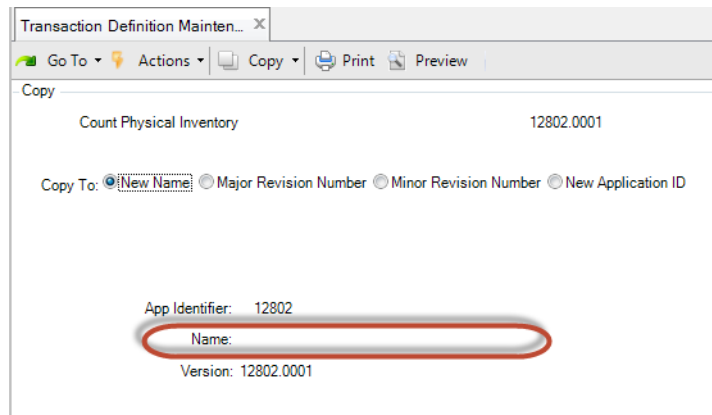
Transaction Definition Mainten... ×

Go To ▾ Actions ▾ Copy ▾ Print Preview

Copy

Count Physical Inventory 12802.0001

Copy To: New Name Major Revision Number Minor Revision Number New Application ID

App Identifier: 12802

Name:

Version: 12802.0001